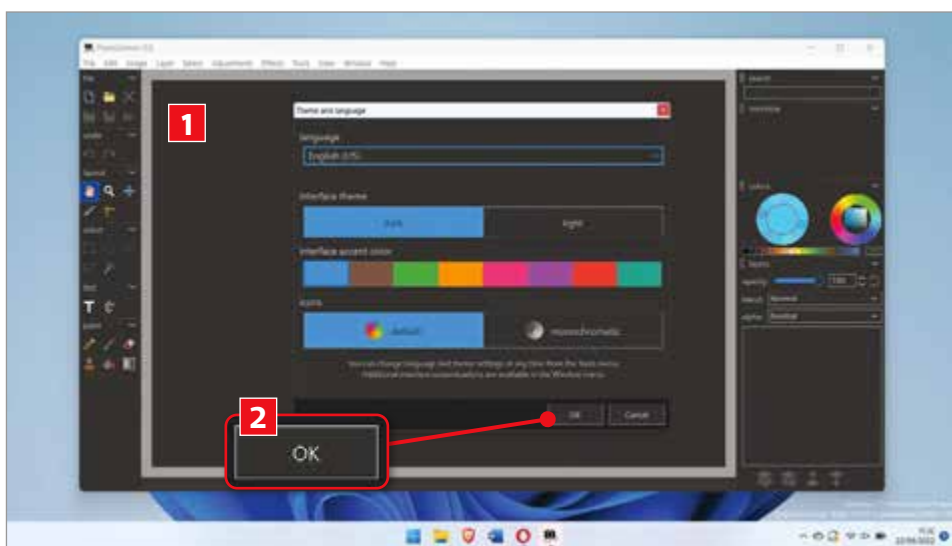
PhotoDemon 10.0

File Edit Image Layer Select Adjustments Effects Tools View Window Help

1

Theme and language

language

English (US)

interface theme

dark

light

interface accent color

icons

default

monochromatic

You can change language and theme settings at any time from the Tools menu. Additional interface customizations are available in the Window menu.

OK

Cancel

2

OK

search

overview

colors

layers

opacity

100

blend

Normal

alpha

Normal